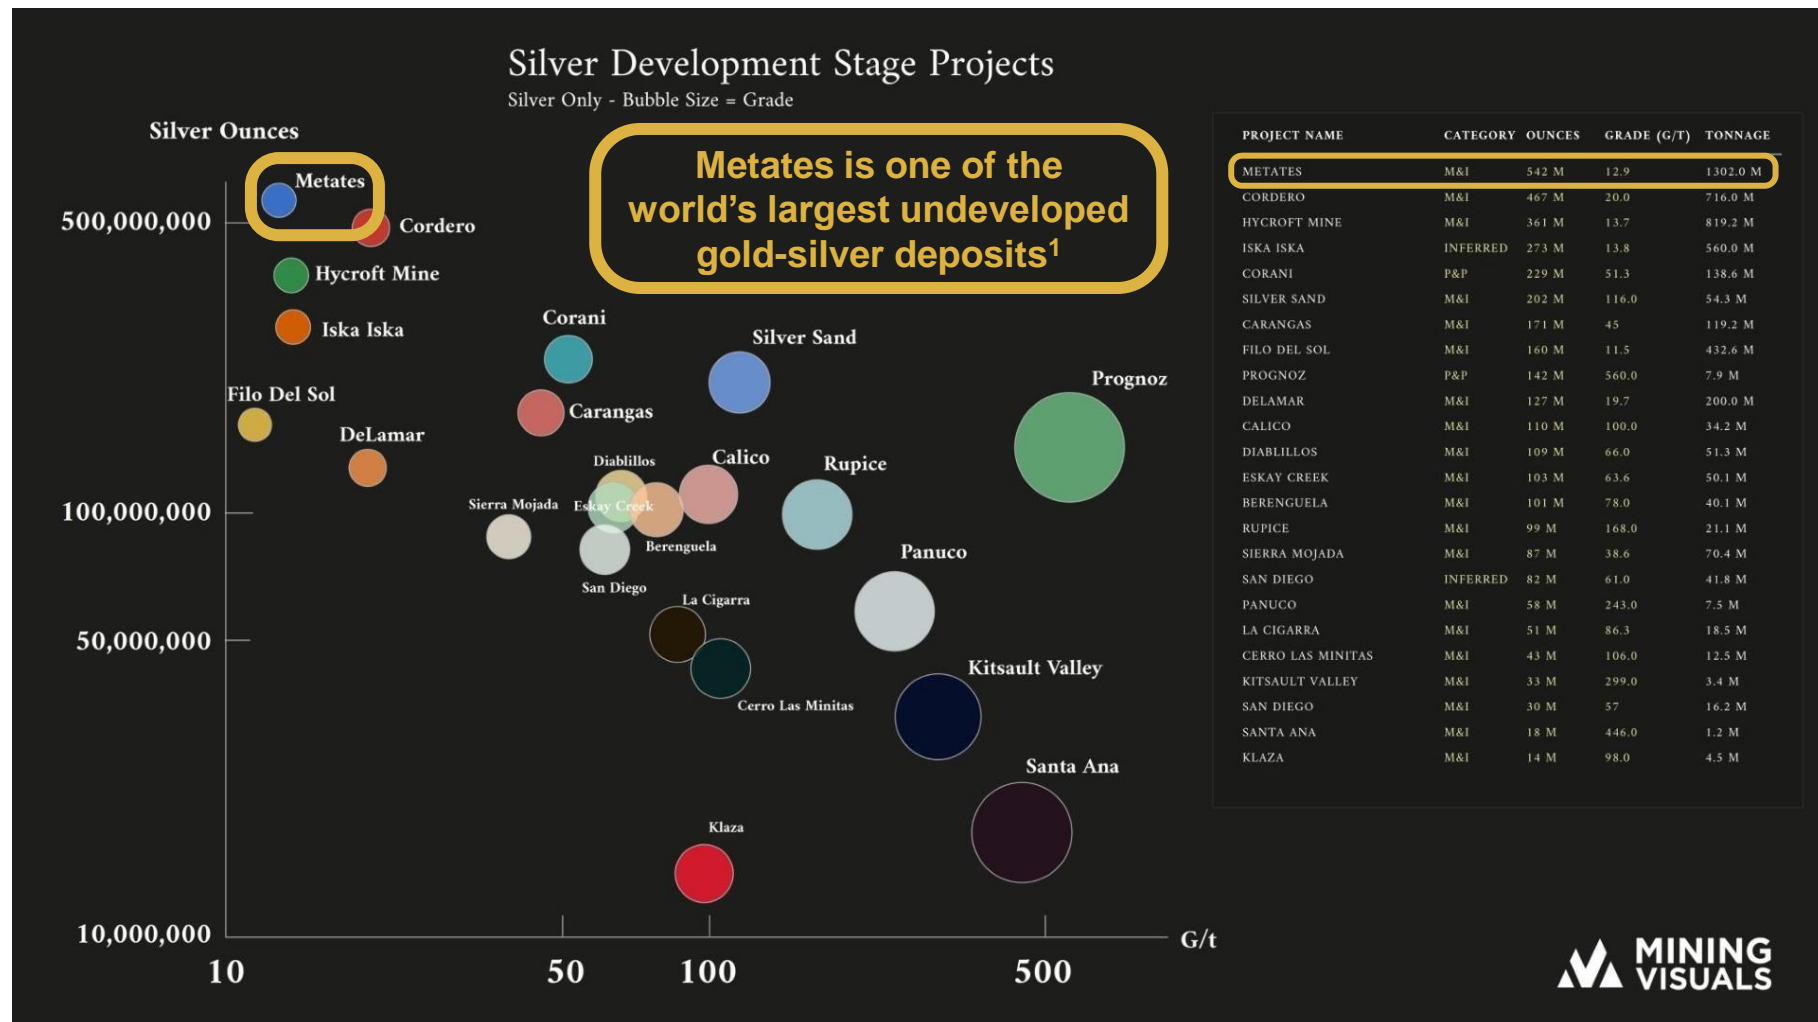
Silver Development Stage Projects

Silver Only - Bubble Size = Grade

Silver Ounces

Metates is one of the world's largest undeveloped gold-silver deposits$^1$

500,000,000
100,000,000
50,000,000
10,000,000

Metates
Cordero
Hycroft Mine
Iska Iska
Filo Del Sol
DeLamar
Corani
Carangas
Silver Sand
Prognoz
Diablillos
Calico
Rupice
Sierra Mojada
Eskay Creek
Berenguela
San Diego
La Cigarra
Panuco
Cerro Las Minitas
Kitsault Valley
Santa Ana
Klaza

10
50
100
500
G/t

| PROJECT NAME | CATEGORY | OUNCES | GRADE (G/T) | TONNAGE |
|---|---|---|---|---|
| METATES | M&I | 542 M | 12.9 | 1302.0 M |
| CORDERO | M&I | 467 M | 20.0 | 716.0 M |
| HYCROFT MINE | M&I | 361 M | 13.7 | 819.2 M |
| ISKA ISKA | INFERRED | 273 M | 13.8 | 560.0 M |
| CORANI | P&P | 229 M | 51.3 | 138.6 M |
| SILVER SAND | M&I | 202 M | 116.0 | 54.3 M |
| CARANGAS | M&I | 171 M | 45 | 119.2 M |
| FILO DEL SOL | M&I | 160 M | 11.5 | 432.6 M |
| PROGNOZ | P&P | 142 M | 560.0 | 7.9 M |
| DELAMAR | M&I | 127 M | 19.7 | 200.0 M |
| CALICO | M&I | 110 M | 100.0 | 34.2 M |
| DIABLILLOS | M&I | 109 M | 66.0 | 51.3 M |
| ESKAY CREEK | M&I | 103 M | 63.6 | 50.1 M |
| BERENGUELA | M&I | 101 M | 78.0 | 40.1 M |
| RUPICE | M&I | 99 M | 168.0 | 21.1 M |
| SIERRA MOJADA | M&I | 87 M | 38.6 | 70.4 M |
| SAN DIEGO | INFERRED | 82 M | 61.0 | 41.8 M |
| PANUCO | M&I | 58 M | 243.0 | 7.5 M |
| LA CIGARRA | M&I | 51 M | 86.3 | 18.5 M |
| CERRO LAS MINITAS | M&I | 43 M | 106.0 | 12.5 M |
| KITSAULT VALLEY | M&I | 33 M | 299.0 | 3.4 M |
| SAN DIEGO | M&I | 30 M | 57 | 16.2 M |
| SANTA ANA | M&I | 18 M | 446.0 | 1.2 M |
| KLAZA | M&I | 14 M | 98.0 | 4.5 M |

MINING VISUALS